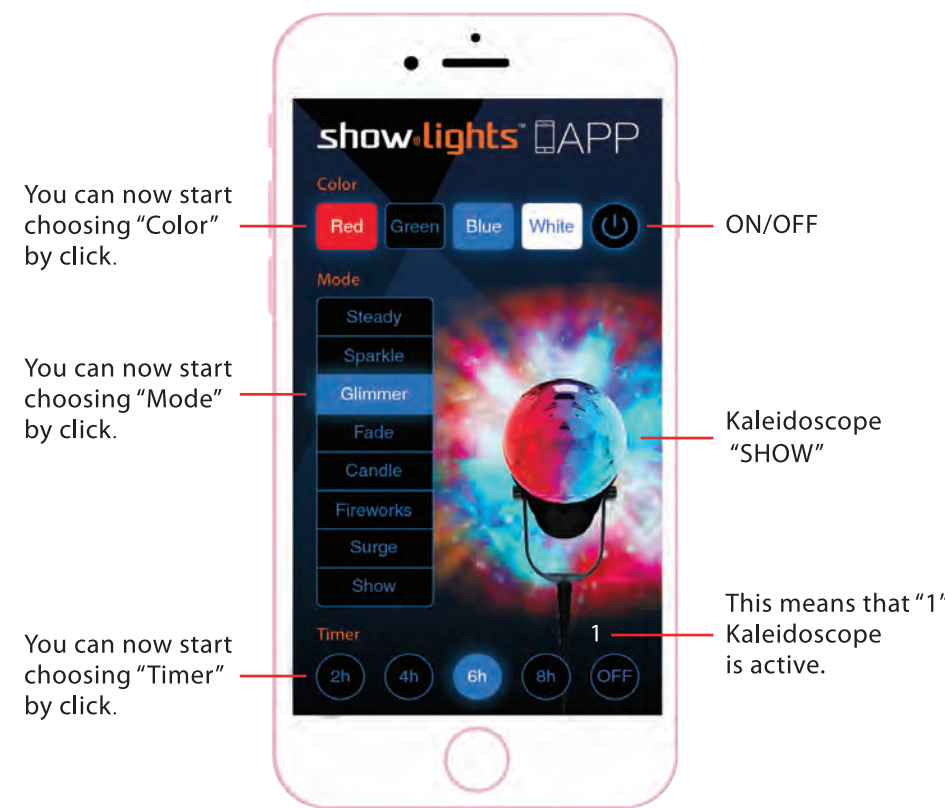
show·lights™ APP

Color

Red Green Blue White

You can now start choosing “Color” by click.

ON/OFF

Mode

Steady
Sparkle
Glimmer
Fade
Candle
Fireworks
Surge
Show

You can now start choosing “Mode” by click.

Kaleidoscope “SHOW”

Timer

1

This means that “1” Kaleidoscope is active.

2h 4h 6h 8h OFF

You can now start choosing “Timer” by click.